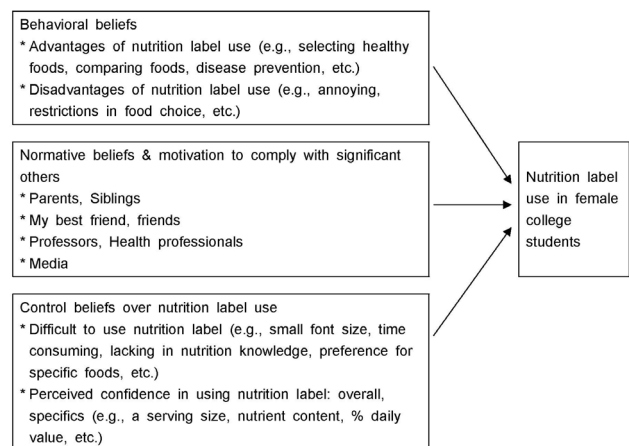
Behavioral beliefs
* Advantages of nutrition label use (e.g., selecting healthy foods, comparing foods, disease prevention, etc.)
* Disadvantages of nutrition label use (e.g., annoying, restrictions in food choice, etc.)

Normative beliefs & motivation to comply with significant others
* Parents, Siblings
* My best friend, friends
* Professors, Health professionals
* Media

Control beliefs over nutrition label use
* Difficult to use nutrition label (e.g., small font size, time consuming, lacking in nutrition knowledge, preference for specific foods, etc.)
* Perceived confidence in using nutrition label: overall, specifics (e.g., a serving size, nutrient content, % daily value, etc.)

Nutrition label use in female college students